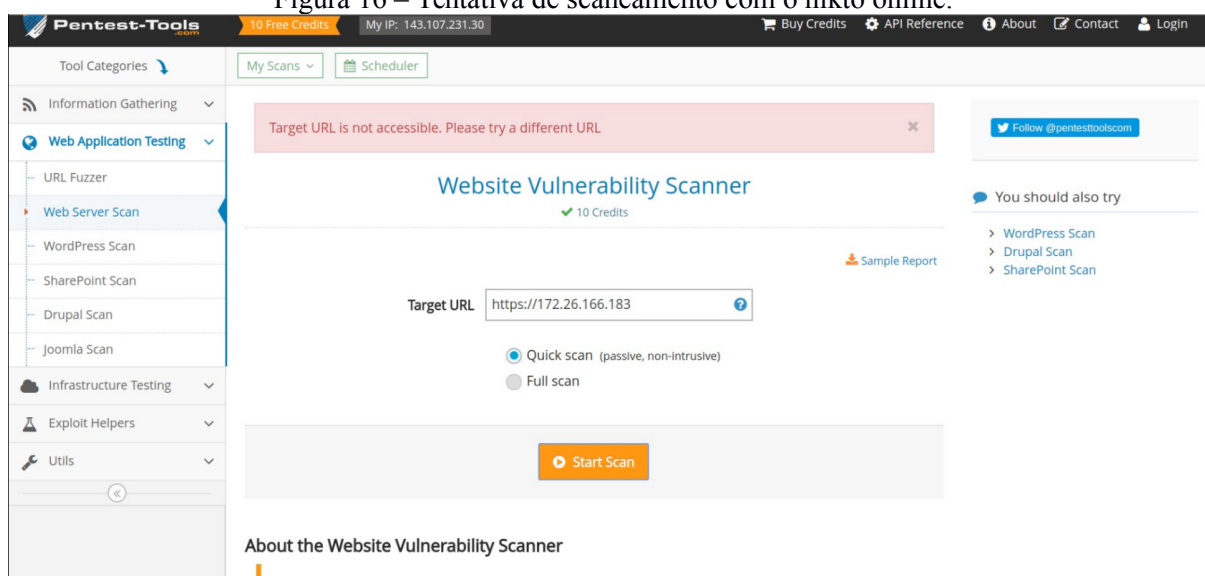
Figura 16 – Tentativa de scaneamento com o nikto online.

Pentest-Tools .com

10 Free Credits

My IP: 143.107.231.30

Buy Credits API Reference About Contact Login

Tool Categories

Information Gathering

Web Application Testing

URL Fuzzer

Web Server Scan

WordPress Scan

SharePoint Scan

Drupal Scan

Joomla Scan

Infrastructure Testing

Exploit Helpers

Utils

My Scans

Scheduler

Target URL is not accessible. Please try a different URL

Website Vulnerability Scanner

10 Credits

Sample Report

Target URL https://172.26.166.183

Quick scan (passive, non-intrusive)

Full scan

Start Scan

About the Website Vulnerability Scanner

Follow @pentesttoolscom

You should also try

WordPress Scan

Drupal Scan

SharePoint Scan